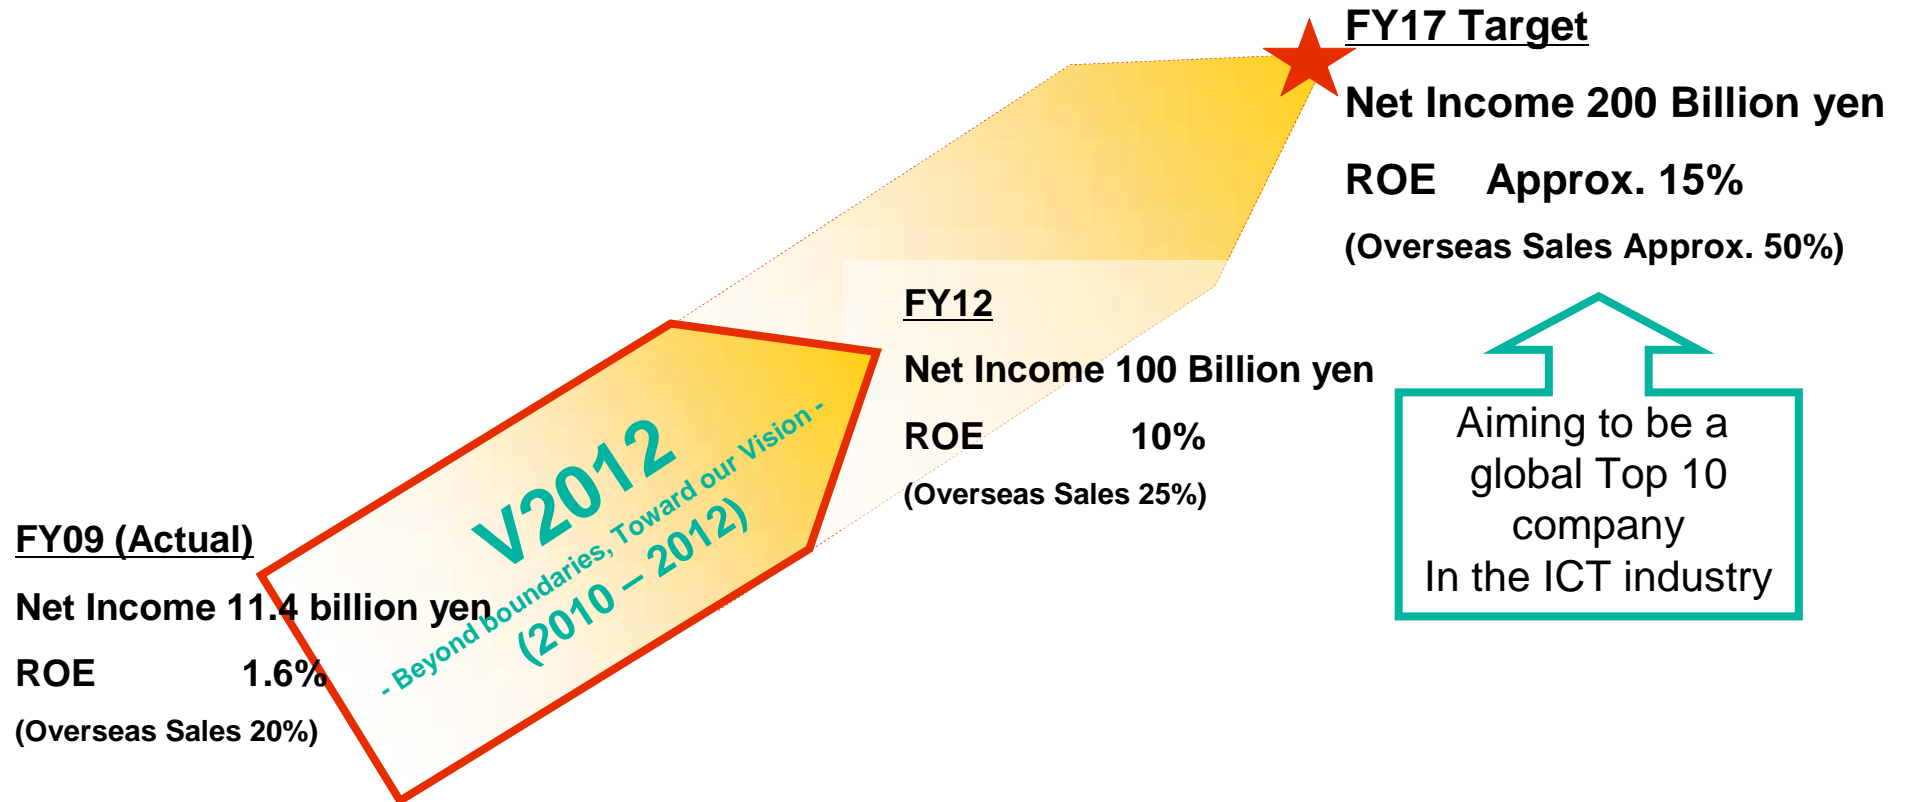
FY17 Target

Net Income 200 Billion yen

ROE Approx. 15%

(Overseas Sales Approx. 50%)

FY12

Net Income 100 Billion yen

ROE 10%

(Overseas Sales 25%)

Aiming to be a global Top 10 company In the ICT industry

V2012

- Beyond boundaries, Toward our Vision -

(2010 – 2012)

FY09 (Actual)

Net Income 11.4 billion yen

ROE 1.6%

(Overseas Sales 20%)